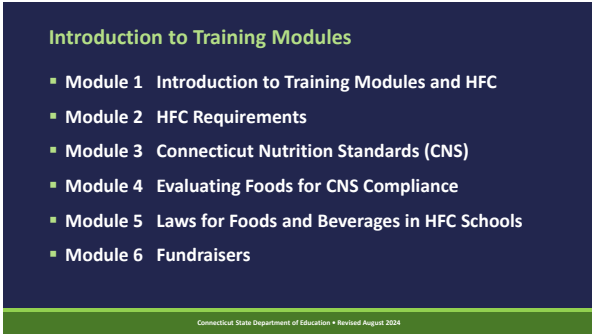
Introduction to Training Modules

- Module 1 Introduction to Training Modules and HFC
- Module 2 HFC Requirements
- Module 3 Connecticut Nutrition Standards (CNS)
- Module 4 Evaluating Foods for CNS Compliance
- Module 5 Laws for Foods and Beverages in HFC Schools
- Module 6 Fundraisers

Connecticut State Department of Education • Revised August 2024